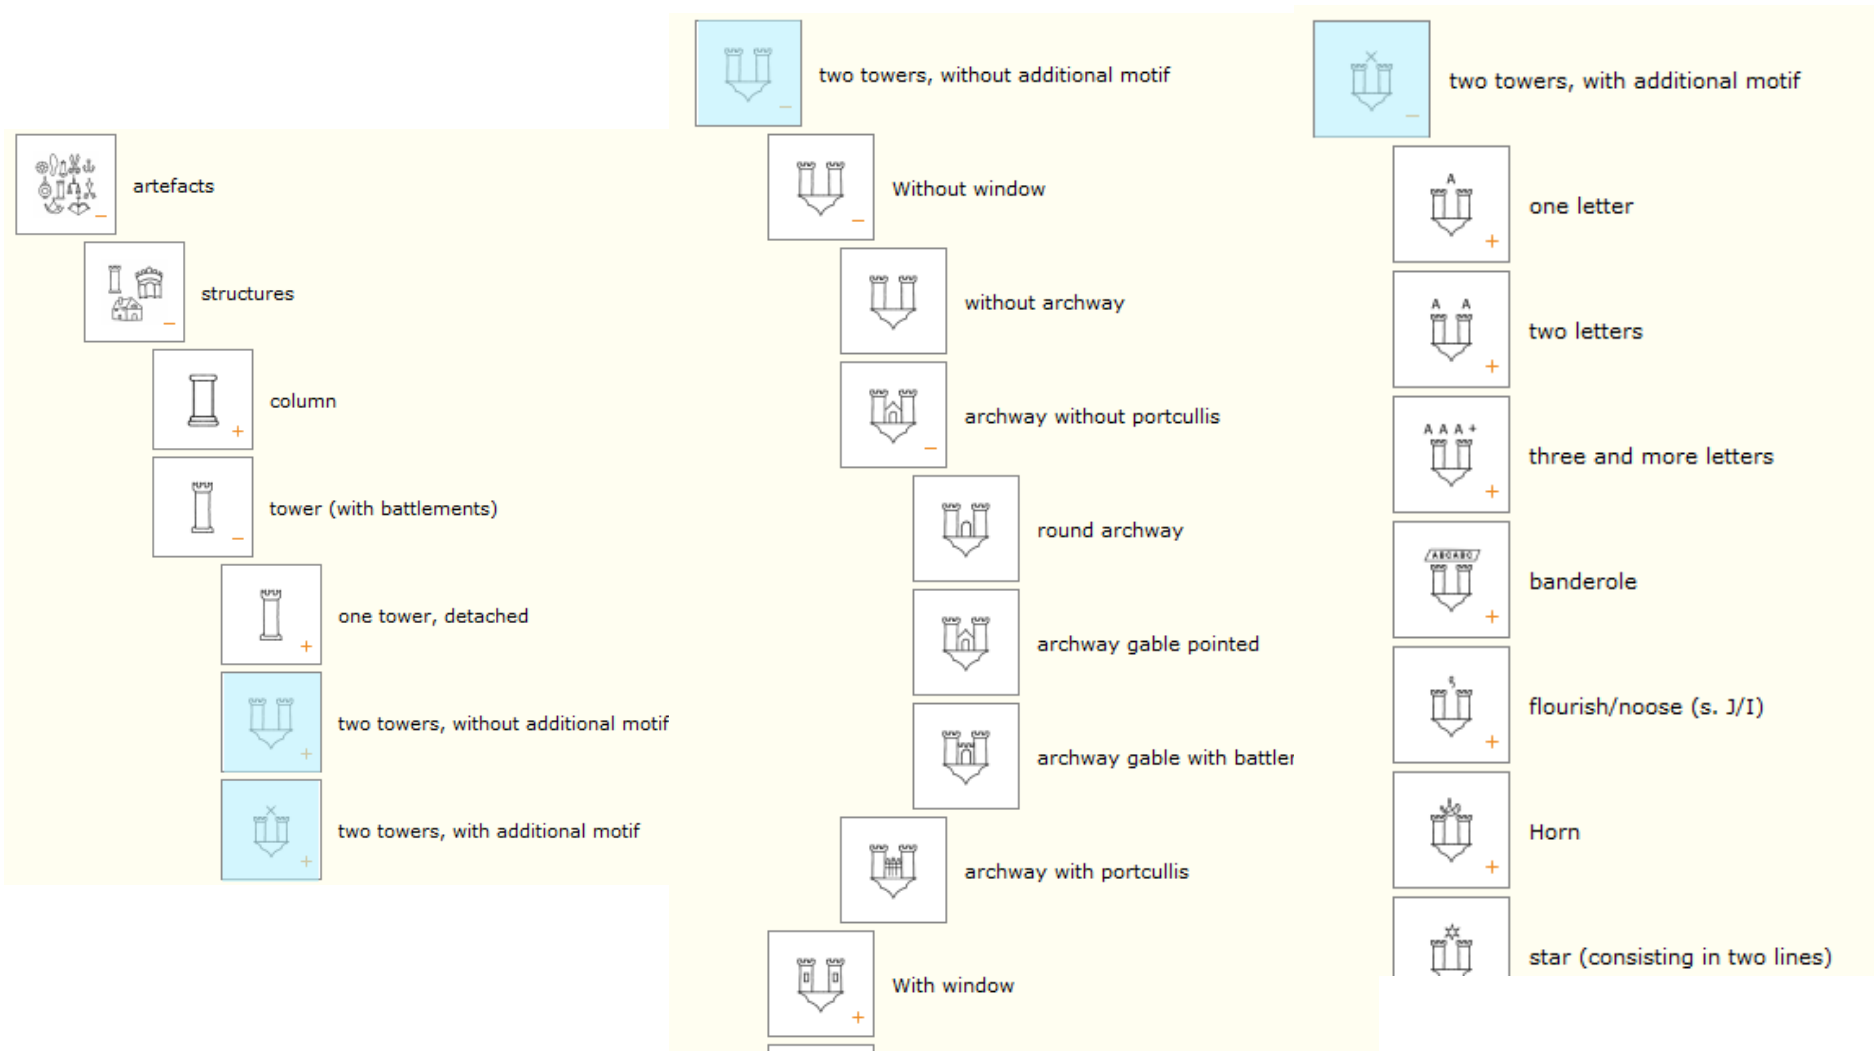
artefacts –

structures –

column +

tower (with battlements) –

one tower, detached +

two towers, without additional motif +

two towers, with additional motif +

two towers, without additional motif –

Without window –

without archway

archway without portcullis –

round archway

archway gable pointed

archway gable with battler

archway with portcullis

With window +

two towers, with additional motif –

A

one letter +

A A

two letters +

A A A +

three and more letters +

ABCABC

banderole +

flourish/noose (s. J/I) +

Horn +

star (consisting in two lines)